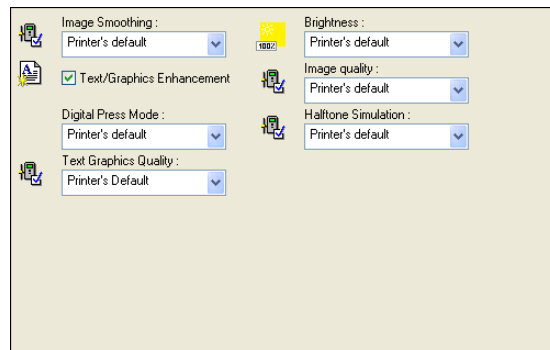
Image Smoothing :

Printer's default

Text/Graphics Enhancement

Digital Press Mode :

Printer's default

Text Graphics Quality :

Printer's Default

100%

Brightness :

Printer's default

Image quality :

Printer's default

Halftone Simulation :

Printer's default